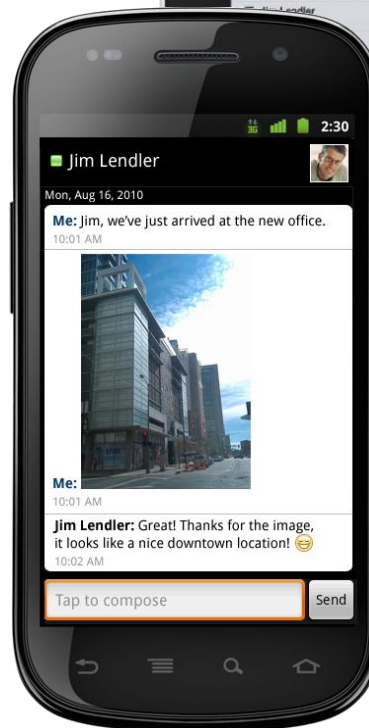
Jim Lendler

3G 2:30

Jim Lendler

Mon, Aug 16, 2010

Me: Jim, we've just arrived at the new office.
10:01 AM

Me:
10:01 AM

Jim Lendler: Great! Thanks for the image, it looks like a nice downtown location!
10:02 AM

Tap to compose

Send